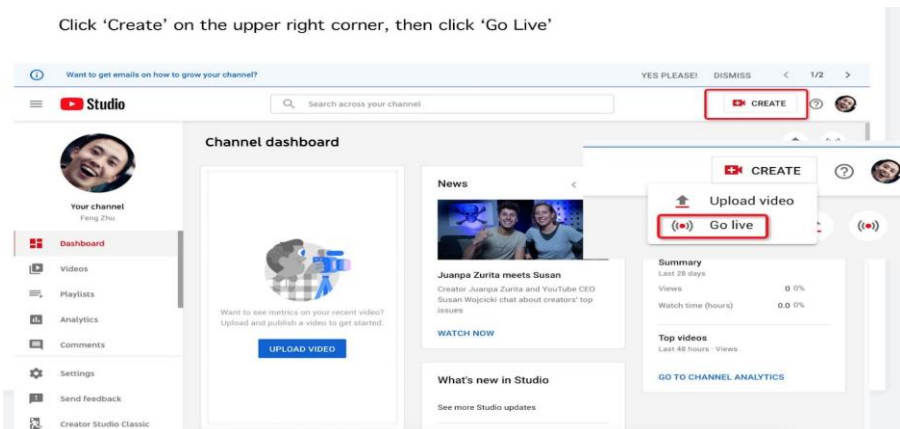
Click 'Create' on the upper right corner, then click 'Go Live'

Want to get emails on how to grow your channel?

YES PLEASE! DISMISS 1/2

Studio

Search across your channel

CREATE

Channel dashboard

Your channel
Feng Zhu

Dashboard

Videos

Playlists

Analytics

Comments

Settings

Send feedback

Creator Studio Classic

Want to see metrics on your recent video? Upload and publish a video to get started.

UPLOAD VIDEO

News

Juanpa Zurita meets Susan

Creator Juanpa Zurita and YouTube CEO Susan Wojcicki chat about creators' top issues

WATCH NOW

What's new in Studio

See more Studio updates

CREATE

Upload video

Go live

Summary
Last 28 days

Views 0 0%

Watch time (hours) 0.0 0%

Top videos
Last 48 hours · Views

GO TO CHANNEL ANALYTICS